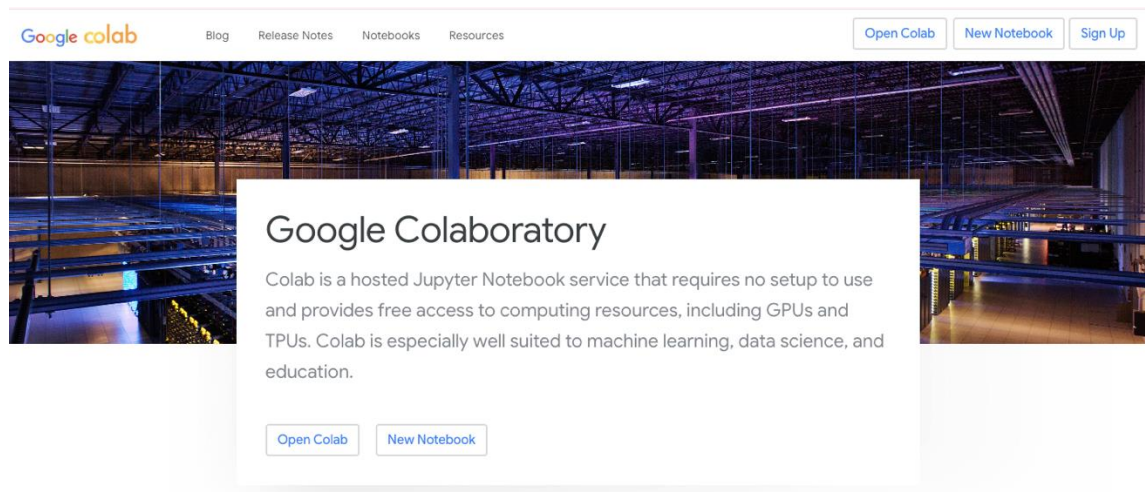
Google colab

Blog Release Notes Notebooks Resources

Open Colab New Notebook Sign Up

Google Colaboratory

Colab is a hosted Jupyter Notebook service that requires no setup to use and provides free access to computing resources, including GPUs and TPUs. Colab is especially well suited to machine learning, data science, and education.

Open Colab New Notebook